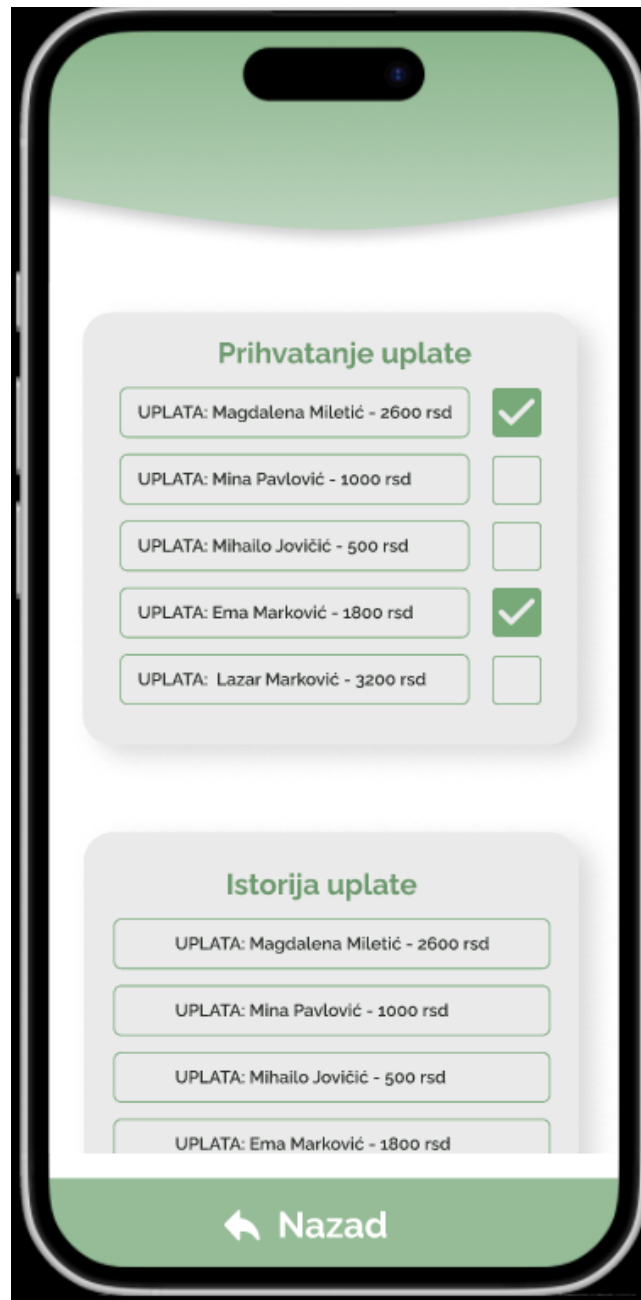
Prihvatanje uplate

UPLATA: Magdalena Miletić - 2600 rsd

UPLATA: Mina Pavlović - 1000 rsd

UPLATA: Mihailo Jovičić - 500 rsd

UPLATA: Ema Marković - 1800 rsd

UPLATA: Lazar Marković - 3200 rsd

Istorija uplate

UPLATA: Magdalena Miletić - 2600 rsd

UPLATA: Mina Pavlović - 1000 rsd

UPLATA: Mihailo Jovičić - 500 rsd

UPLATA: Ema Marković - 1800 rsd

Nazad